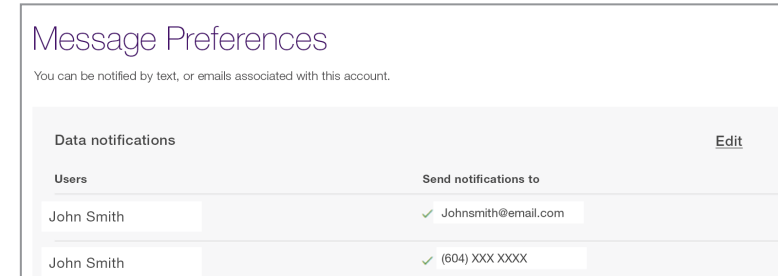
Message Preferences

You can be notified by text, or emails associated with this account.

Data notifications

Edit

| Users | Send notifications to |
|---|---|
| John Smith | ✓ Johnsmith@email.com |
| John Smith | ✓ (604) XXX XXXX |